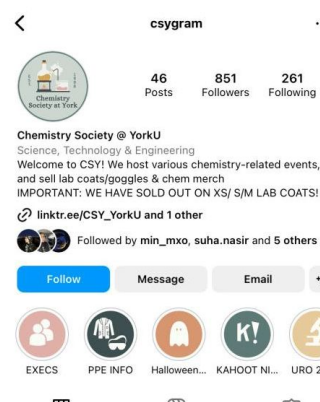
<

csygram

Chemistry Society at York

46
Posts

851
Followers

261
Following

Chemistry Society @ YorkU
Science, Technology & Engineering
Welcome to CSY! We host various chemistry-related events, and sell lab coats/goggles & chem merch
IMPORTANT: WE HAVE SOLD OUT ON XS/ S/M LAB COATS!

linktr.ee/CSY_YorkU and 1 other

Followed by min_mxo, suha.nasir and 5 others

Follow

Message

Email

EXECS

PPE INFO

Halloween...

KAHOOT NI...

URO 2